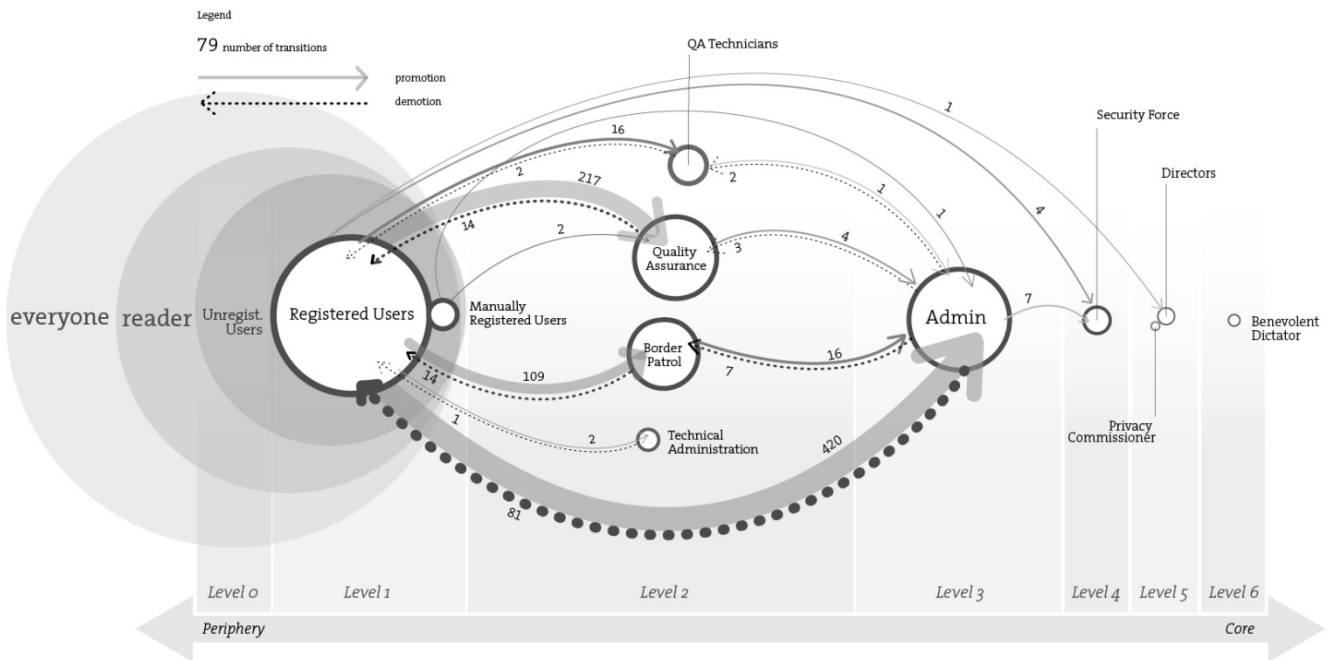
Legend

79 number of transitions

promotion

demotion

QA Technicians

Security Force

Directors

1

16

2

217

2

1

1

4

14

2

3

4

everyone

reader

Unregist. Users

Registered Users

Manually Registered Users

Quality Assurance

Admin

7

Benevolent Dictator

Border Patrol

16

14

109

7

1

2

Technical Administration

420

Privacy Commissioner

81

Level 0

Level 1

Level 2

Level 3

Level 4

Level 5

Level 6

Periphery

Core